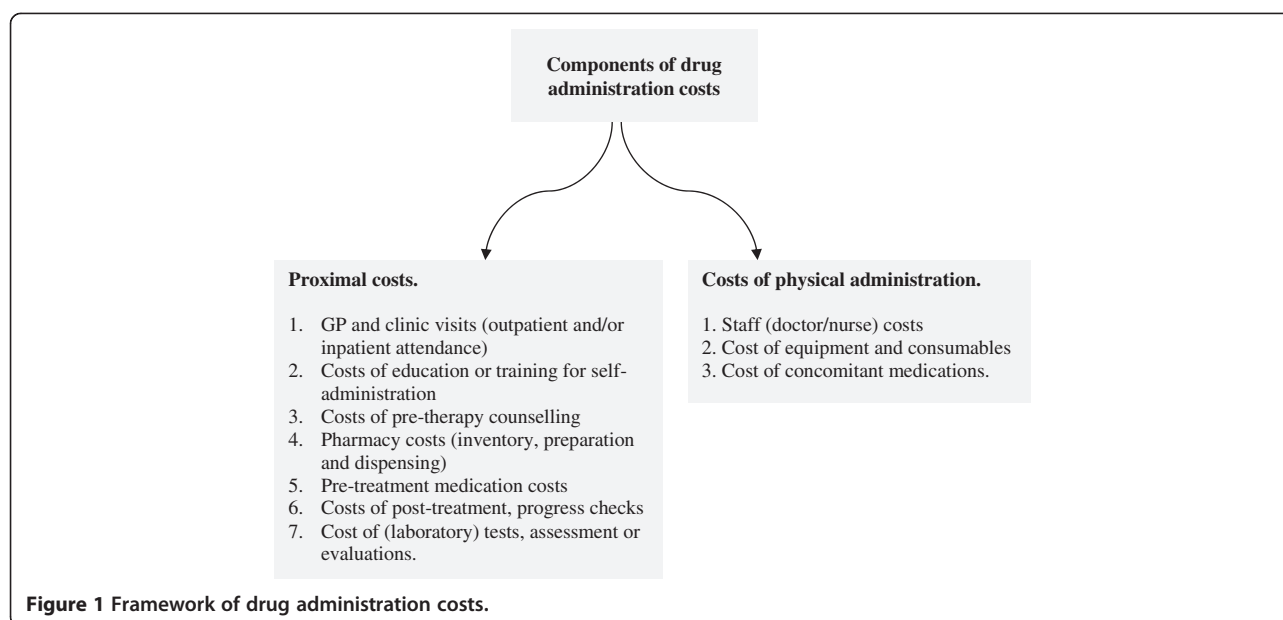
Components of drug administration costs

Proximal costs.

1. GP and clinic visits (outpatient and/or inpatient attendance)
2. Costs of education or training for self-administration
3. Costs of pre-therapy counselling
4. Pharmacy costs (inventory, preparation and dispensing)
5. Pre-treatment medication costs
6. Costs of post-treatment, progress checks
7. Cost of (laboratory) tests, assessment or evaluations.

Costs of physical administration.

1. Staff (doctor/nurse) costs
2. Cost of equipment and consumables
3. Cost of concomitant medications.

Figure 1 Framework of drug administration costs.